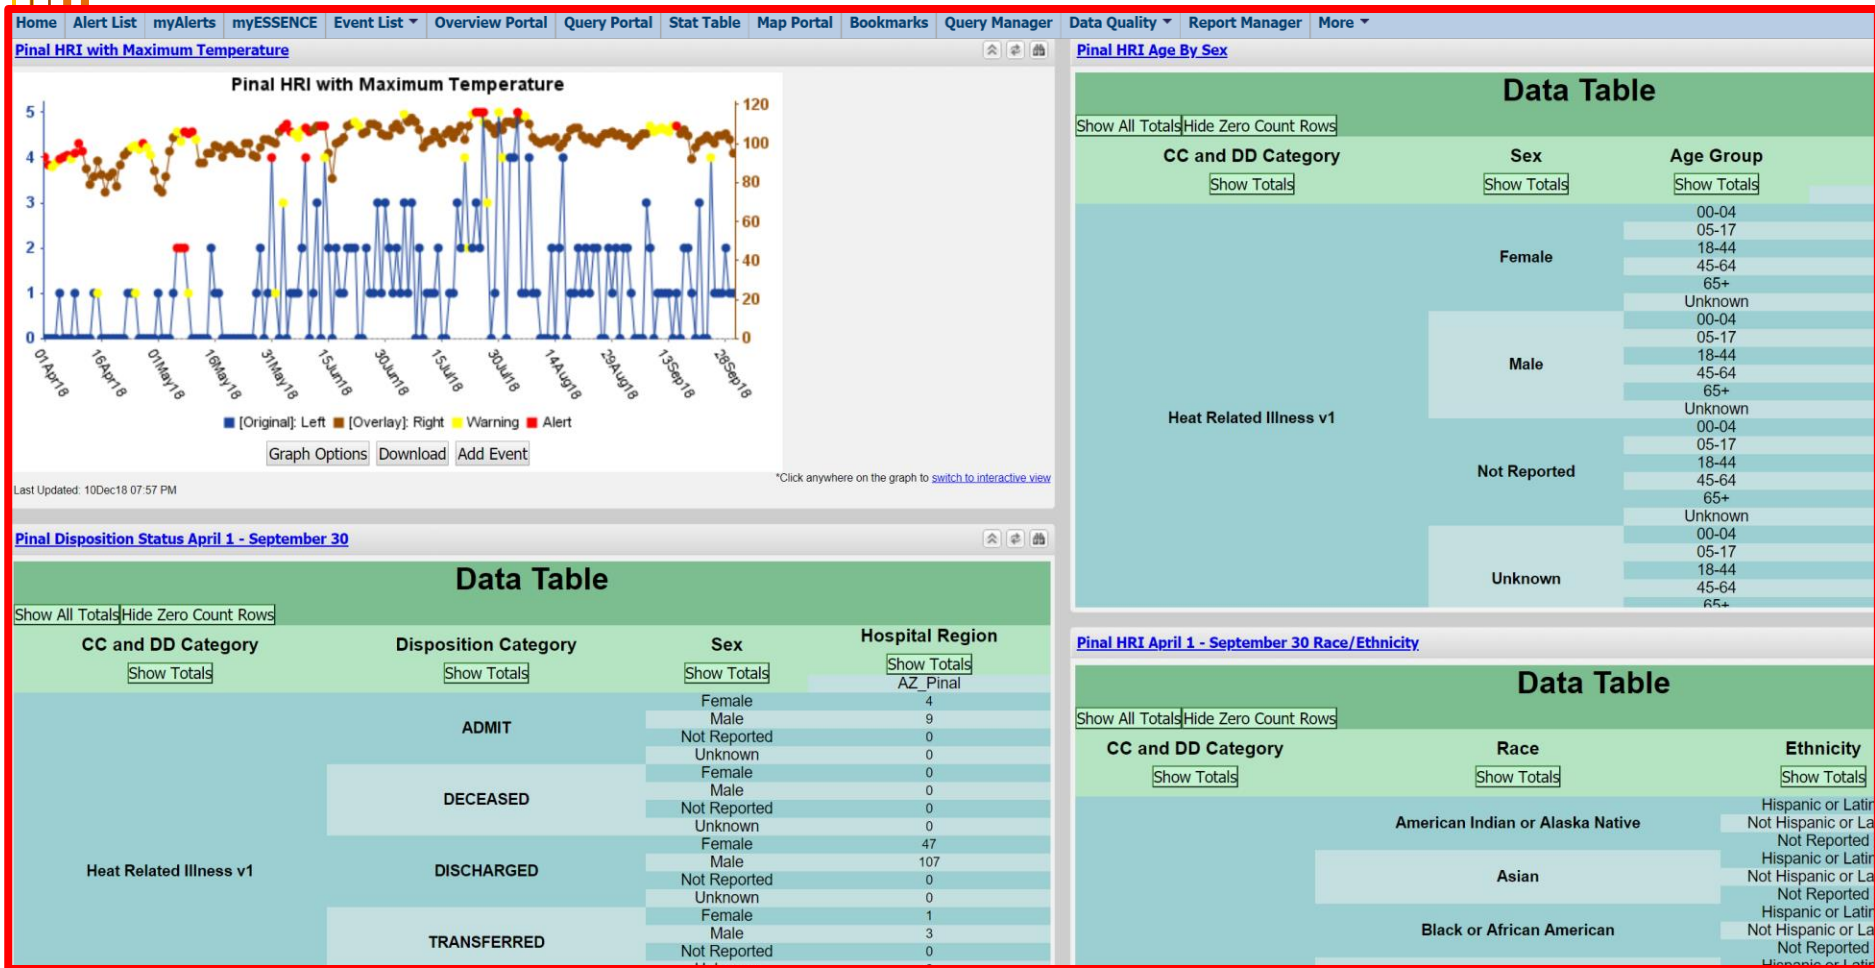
Home | Alert List | myAlerts | myESSENCE | Event List ▾ | Overview Portal | Query Portal | Stat Table | Map Portal | Bookmarks | Query Manager | Data Quality ▾ | Report Manager | More ▾

Pinal HRI with Maximum Temperature

Pinal HRI with Maximum Temperature

5 4 3 2 1 0

120 100 80 60 40 20 0

01Apr18 16Apr18 01May18 16May18 31May18 15Jun18 30Jun18 15Jul18 30Jul18 14Aug18 29Aug18 13Sep18 28Sep18

[Original]: Left [Overlay]: Right Warning Alert

Graph Options Download Add Event

*Click anywhere on the graph to switch to interactive view

Last Updated: 10Dec18 07:57 PM

Pinal Disposition Status April 1 - September 30

Data Table

Show All Totals Hide Zero Count Rows

| CC and DD Category | Disposition Category | Sex | Hospital Region |
|---|---|---|---|
| Show Totals | Show Totals | Show Totals | Show Totals |
| | | | AZ_Pinal |
| Heat Related Illness v1 | ADMIT | Female | 4 |
| | | Male | 9 |
| | | Not Reported | 0 |
| | | Unknown | 0 |
| | DECEASED | Female | 0 |
| | | Male | 0 |
| | | Not Reported | 0 |
| | | Unknown | 0 |
| | DISCHARGED | Female | 47 |
| | | Male | 107 |
| | | Not Reported | 0 |
| | | Unknown | 0 |
| | TRANSFERRED | Female | 1 |
| | | Male | 3 |
| | | Not Reported | 0 |

Pinal HRI Age By Sex

Data Table

Show All Totals Hide Zero Count Rows

| CC and DD Category | Sex | Age Group |
|---|---|---|
| Show Totals | Show Totals | Show Totals |
| Heat Related Illness v1 | Female | 00-04 |
| | | 05-17 |
| | | 18-44 |
| | | 45-64 |
| | | 65+ |
| | | Unknown |
| | Male | 00-04 |
| | | 05-17 |
| | | 18-44 |
| | | 45-64 |
| | | 65+ |
| | | Unknown |
| | Not Reported | 00-04 |
| | | 05-17 |
| | | 18-44 |
| | | 45-64 |
| | | 65+ |
| | | Unknown |
| | Unknown | 00-04 |
| | | 05-17 |
| | | 18-44 |
| | | 45-64 |
| | | 65+ |

Pinal HRI April 1 - September 30 Race/Ethnicity

Data Table

Show All Totals Hide Zero Count Rows

| CC and DD Category | Race | Ethnicity |
|---|---|---|
| Show Totals | Show Totals | Show Totals |
| | American Indian or Alaska Native | Hispanic or Latir |
| | | Not Hispanic or La |
| | | Not Reported |
| | Asian | Hispanic or Latir |
| | | Not Hispanic or La |
| | | Not Reported |
| | Black or African American | Hispanic or Latir |
| | | Not Hispanic or La |
| | | Not Reported |